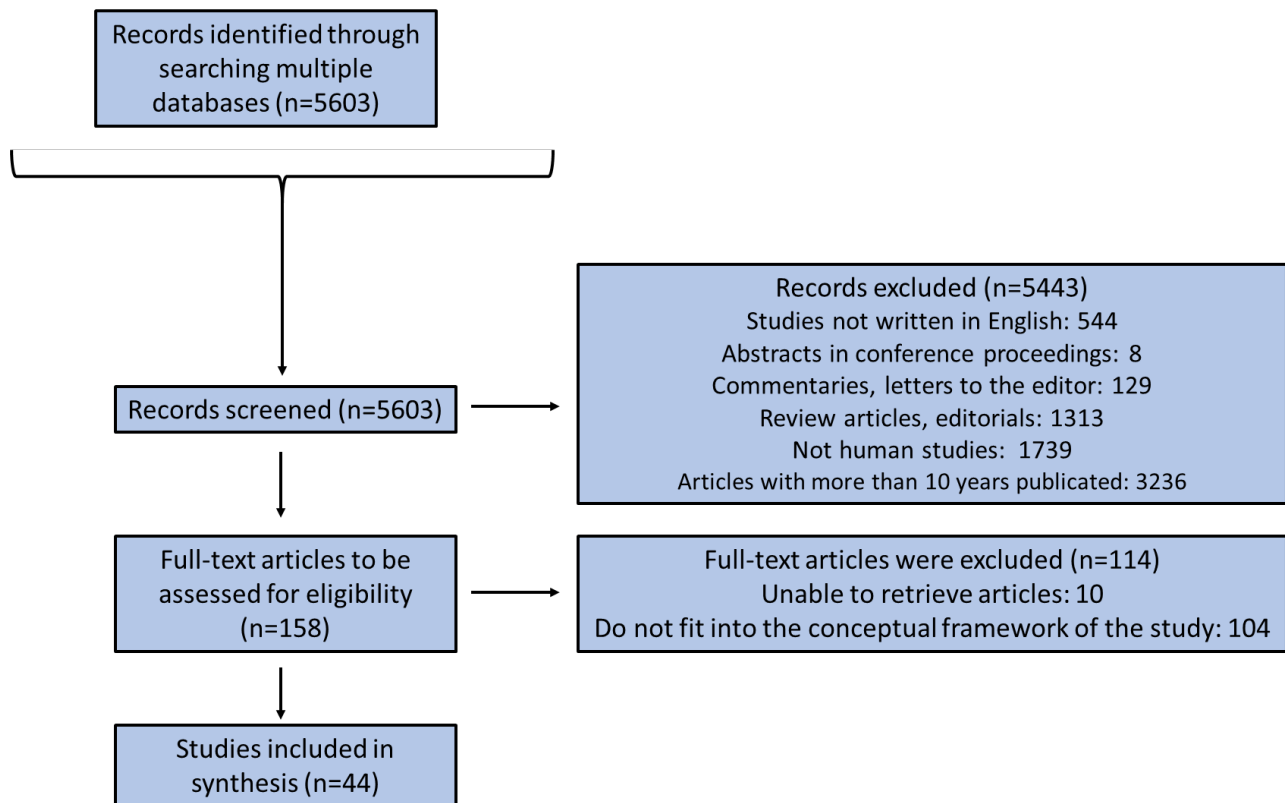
Records identified through searching multiple databases (n=5603)

Records screened (n=5603)

Records excluded (n=5443)
Studies not written in English: 544
Abstracts in conference proceedings: 8
Commentaries, letters to the editor: 129
Review articles, editorials: 1313
Not human studies: 1739
Articles with more than 10 years publicated: 3236

Full-text articles to be assessed for eligibility (n=158)

Full-text articles were excluded (n=114)
Unable to retrieve articles: 10
Do not fit into the conceptual framework of the study: 104

Studies included in synthesis (n=44)